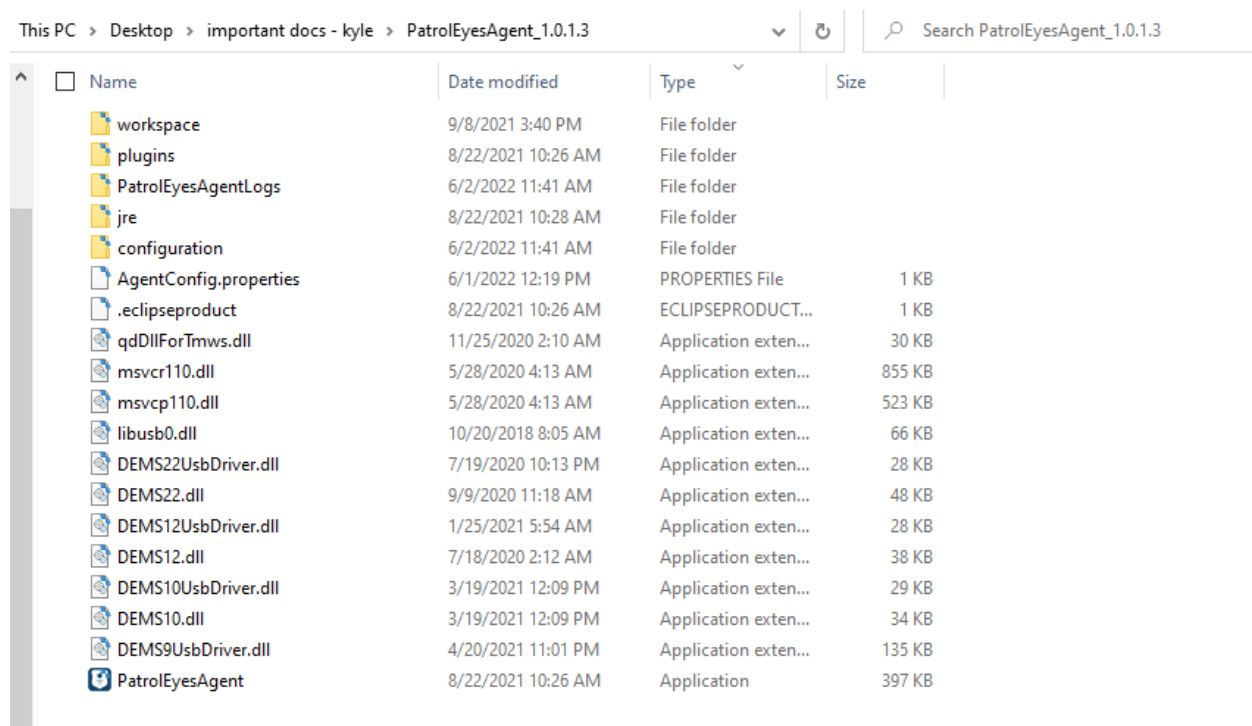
This PC > Desktop > important docs - kyle > PatrolEyesAgent_1.0.1.3

Search PatrolEyesAgent_1.0.1.3

| Name | Date modified | Type | Size |
|---|---|---|---|
| workspace | 9/8/2021 3:40 PM | File folder | |
| plugins | 8/22/2021 10:26 AM | File folder | |
| PatrolEyesAgentLogs | 6/2/2022 11:41 AM | File folder | |
| jre | 8/22/2021 10:28 AM | File folder | |
| configuration | 6/2/2022 11:41 AM | File folder | |
| AgentConfig.properties | 6/1/2022 12:19 PM | PROPERTIES File | 1 KB |
| .eclipseproduct | 8/22/2021 10:26 AM | ECLIPSEPRODUCT... | 1 KB |
| qdDllForTmws.dll | 11/25/2020 2:10 AM | Application exten... | 30 KB |
| msvcr110.dll | 5/28/2020 4:13 AM | Application exten... | 855 KB |
| msvcp110.dll | 5/28/2020 4:13 AM | Application exten... | 523 KB |
| libusb0.dll | 10/20/2018 8:05 AM | Application exten... | 66 KB |
| DEMS22UsbDriver.dll | 7/19/2020 10:13 PM | Application exten... | 28 KB |
| DEMS22.dll | 9/9/2020 11:18 AM | Application exten... | 48 KB |
| DEMS12UsbDriver.dll | 1/25/2021 5:54 AM | Application exten... | 28 KB |
| DEMS12.dll | 7/18/2020 2:12 AM | Application exten... | 38 KB |
| DEMS10UsbDriver.dll | 3/19/2021 12:09 PM | Application exten... | 29 KB |
| DEMS10.dll | 3/19/2021 12:09 PM | Application exten... | 34 KB |
| DEMS9UsbDriver.dll | 4/20/2021 11:01 PM | Application exten... | 135 KB |
| PatrolEyesAgent | 8/22/2021 10:26 AM | Application | 397 KB |